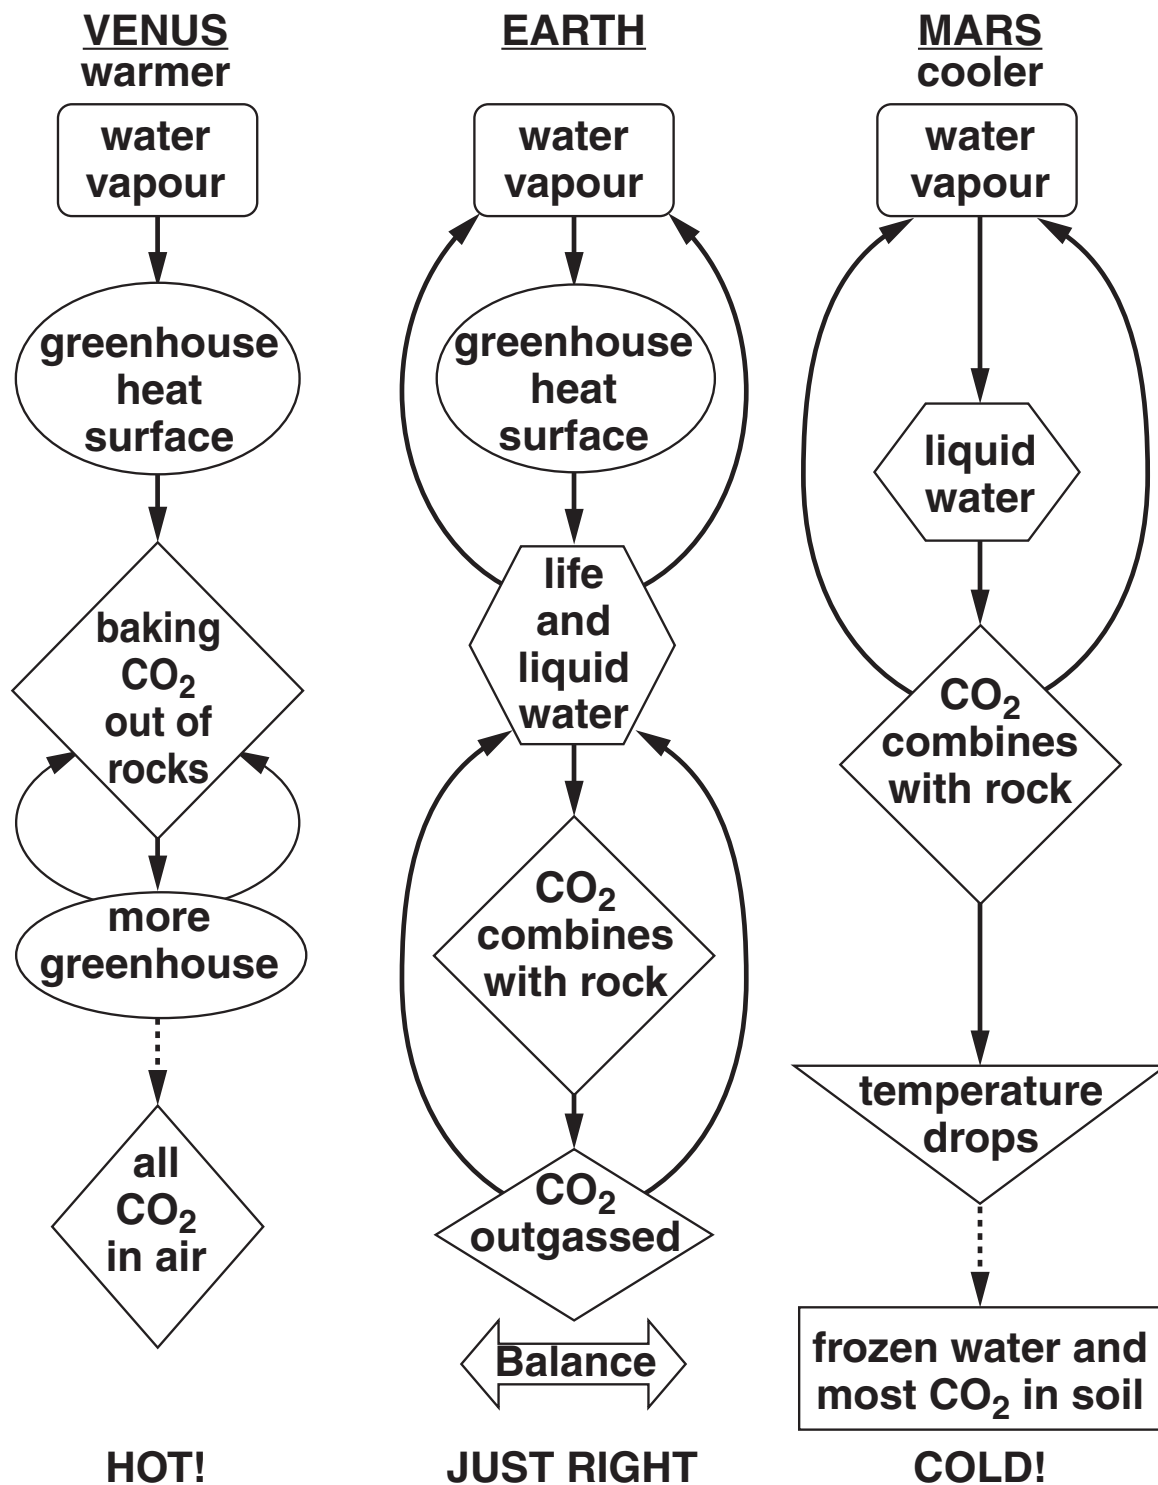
VENUS
warmer

water vapour

greenhouse heat surface

baking $CO_2$ out of rocks

more greenhouse

all $CO_2$ in air

HOT!

EARTH

water vapour

greenhouse heat surface

life and liquid water

$CO_2$ combines with rock

$CO_2$ outgassed

Balance

JUST RIGHT

MARS
cooler

water vapour

liquid water

$CO_2$ combines with rock

temperature drops

frozen water and most $CO_2$ in soil

COLD!